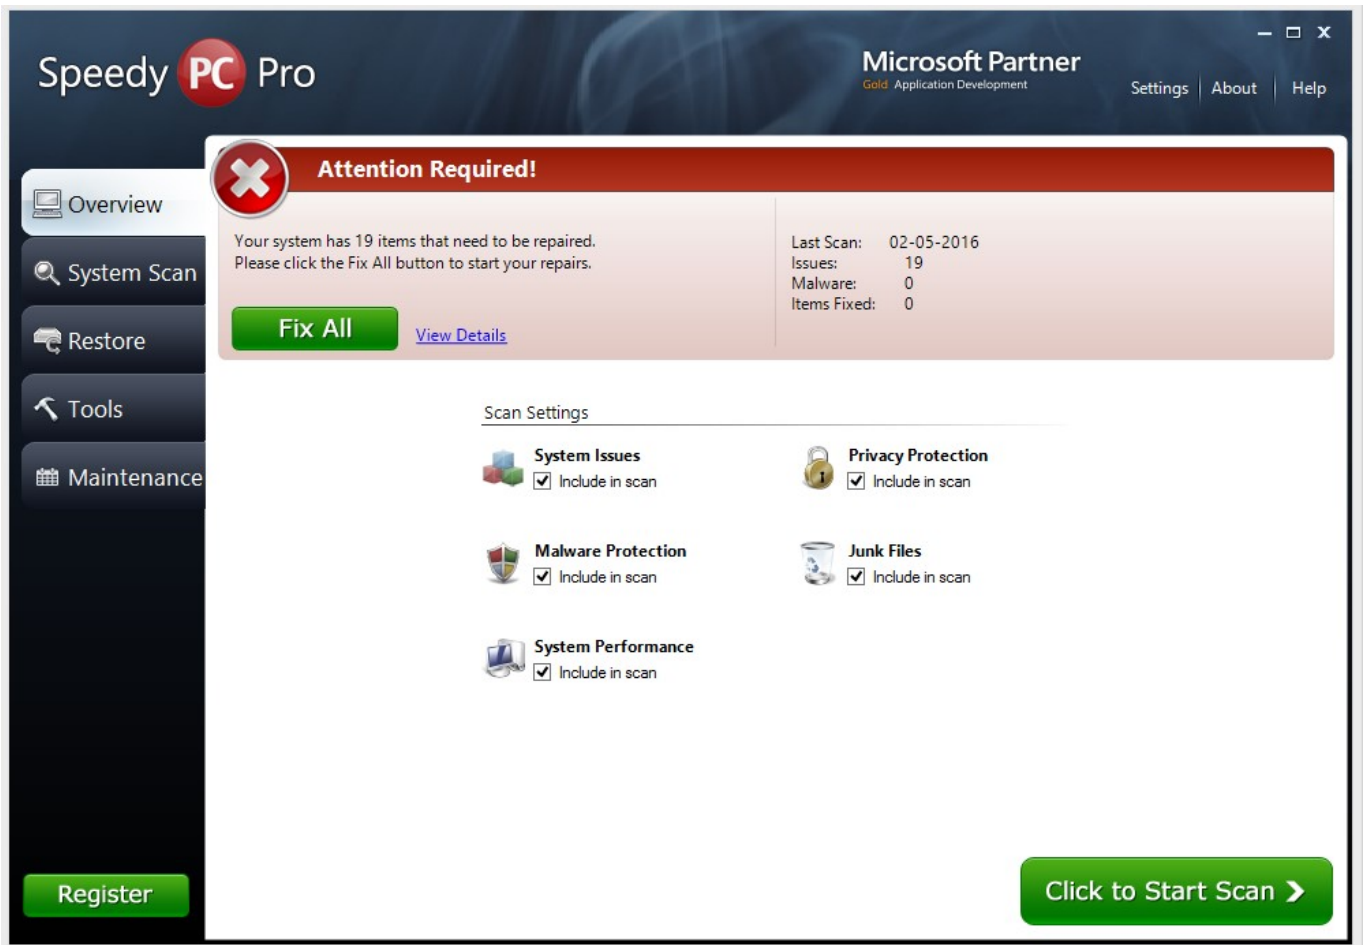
Speedy PC Pro

Microsoft Partner
Gold Application Development

Settings | About | Help

Overview
System Scan
Restore
Tools
Maintenance

Attention Required!

Your system has 19 items that need to be repaired.
Please click the Fix All button to start your repairs.

Fix All
View Details

| Last Scan: | 02-05-2016 |
|---|---|
| Issues: | 19 |
| Malware: | 0 |
| Items Fixed: | 0 |

Scan Settings

System Issues
Include in scan

Privacy Protection
Include in scan

Malware Protection
Include in scan

Junk Files
Include in scan

System Performance
Include in scan

Register

Click to Start Scan